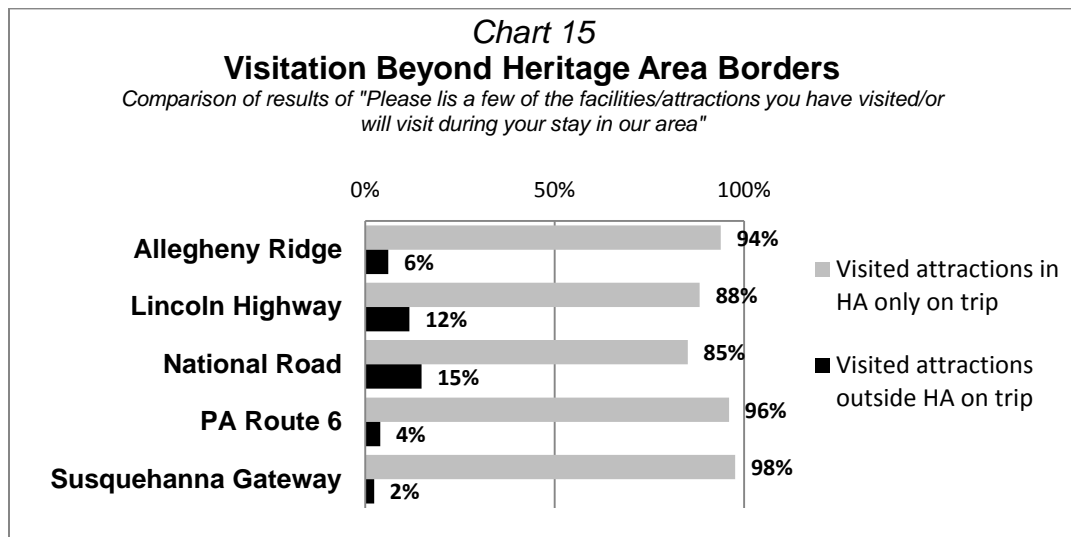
Chart 15
Visitation Beyond Heritage Area Borders
Comparison of results of "Please lis a few of the facilities/attractions you have visited/or will visit during your stay in our area"

0% 50% 100%

| | Visited attractions in HA only on trip | Visited attractions outside HA on trip |
|---|---|---|
| Allegheny Ridge | 94% | 6% |
| Lincoln Highway | 88% | 12% |
| National Road | 85% | 15% |
| PA Route 6 | 96% | 4% |
| Susquehanna Gateway | 98% | 2% |